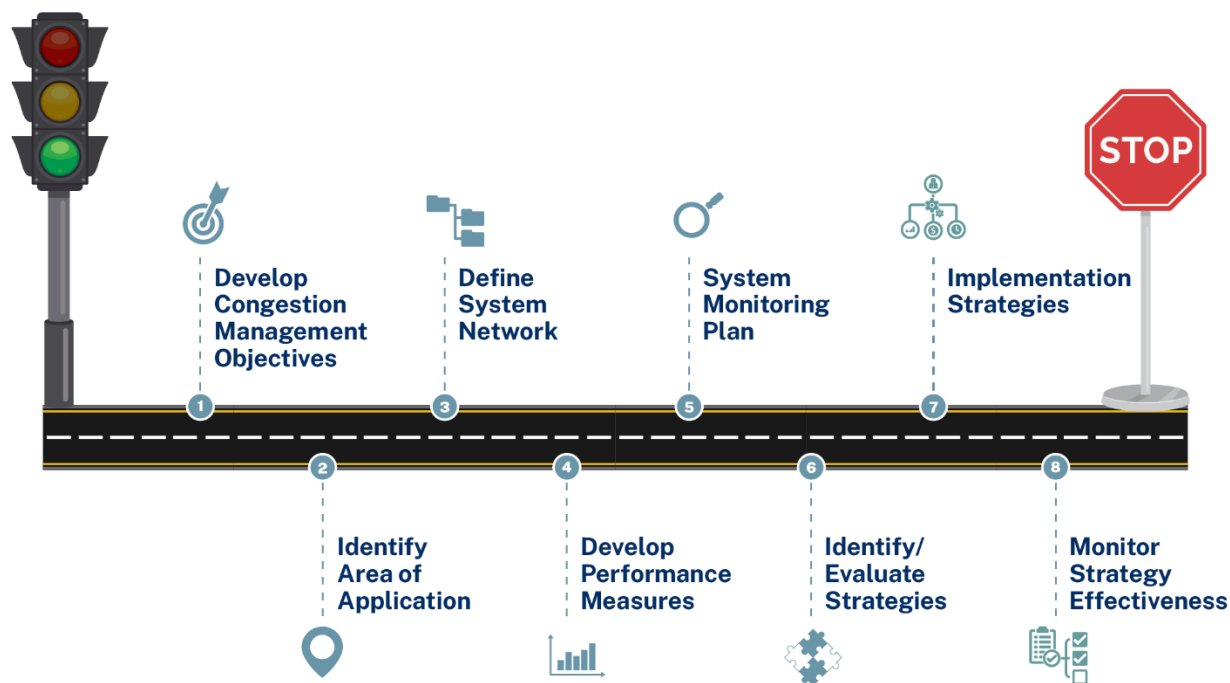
STOP

Develop Congestion Management Objectives

Define System Network

System Monitoring Plan

Implementation Strategies

1

3

5

7

2

4

6

8

Identify Area of Application

Develop Performance Measures

Identify/ Evaluate Strategies

Monitor Strategy Effectiveness